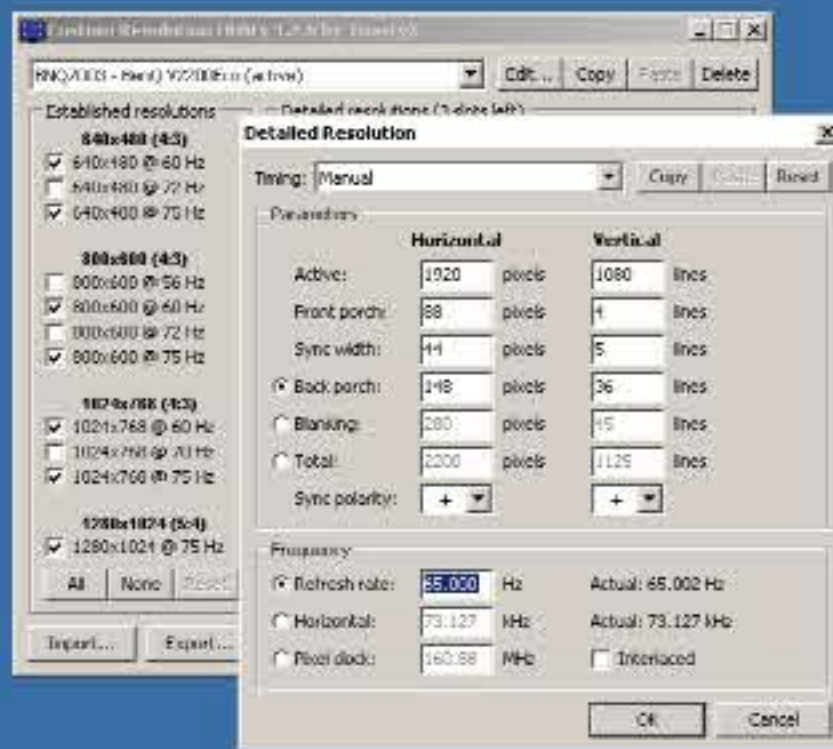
Custom Resolution Utility 1.2.4 by ToastyX

BNQ7003 - BenQ V2200Eco (active)
Edit...
Copy
Paste
Delete

Established resolutions
640x480 (4:3)
640x480 @ 60 Hz
640x480 @ 72 Hz
640x480 @ 75 Hz
800x600 (4:3)
800x600 @ 56 Hz
800x600 @ 60 Hz
800x600 @ 72 Hz
800x600 @ 75 Hz
1024x768 (4:3)
1024x768 @ 60 Hz
1024x768 @ 70 Hz
1024x768 @ 75 Hz
1280x1024 (5:4)
1280x1024 @ 75 Hz
All
None
Reset

Detailed resolutions (3 slots left)

Import...
Export...

Detailed Resolution

Timing: Manual
Copy
Paste
Reset

Parameters

| | Horizontal | | Vertical | |
|---|---|---|---|---|
| Active: | 1920 | pixels | 1080 | lines |
| Front porch: | 88 | pixels | 4 | lines |
| Sync width: | 44 | pixels | 5 | lines |
| Back porch: | 148 | pixels | 36 | lines |
| Blanking: | 280 | pixels | 45 | lines |
| Total: | 2200 | pixels | 1125 | lines |
| Sync polarity: | + | | + | |

Frequency
Refresh rate: 65.000 Hz Actual: 65.002 Hz
Horizontal: 73.127 kHz Actual: 73.127 kHz
Pixel clock: 160.88 MHz Interlaced

OK
Cancel